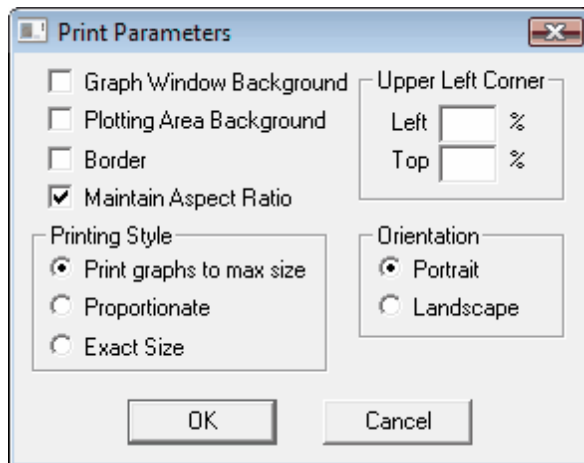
Print Parameters

Graph Window Background

Plotting Area Background

Border

Maintain Aspect Ratio

Upper Left Corner

Left %

Top %

Printing Style

Print graphs to max size

Proportionate

Exact Size

Orientation

Portrait

Landscape

OK

Cancel